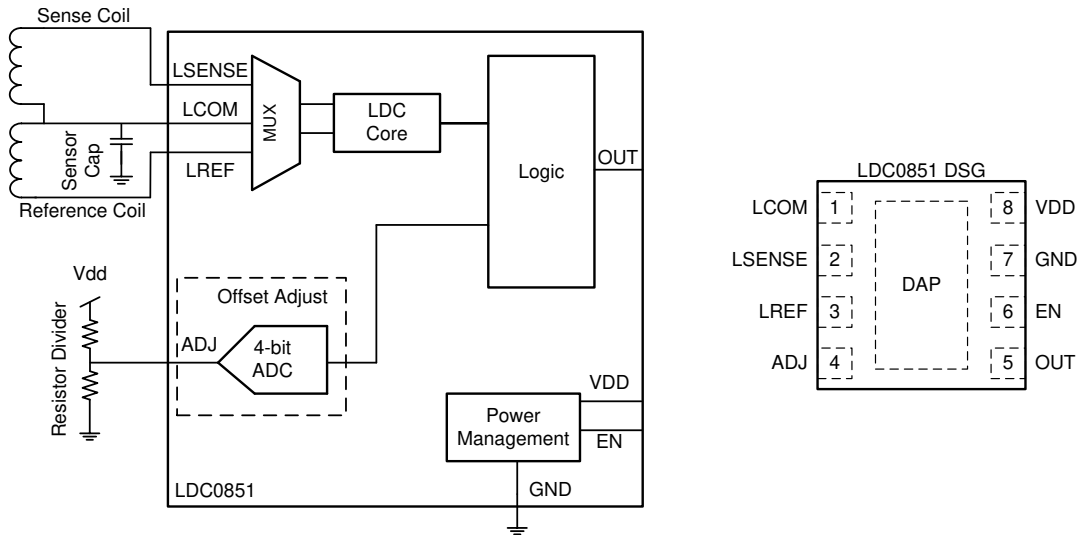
Sense Coil

LSENSE

LCOM

MUX

LDC Core

Logic

OUT

Sensor Cap

LREF

Reference Coil

Vdd

Resistor Divider

Offset Adjust

ADJ

4-bit ADC

VDD

Power Management

EN

LDC0851

GND

LDC0851 DSG

LCOM 1

LSENSE 2

LREF 3

ADJ 4

DAP

8 VDD

7 GND

6 EN

5 OUT